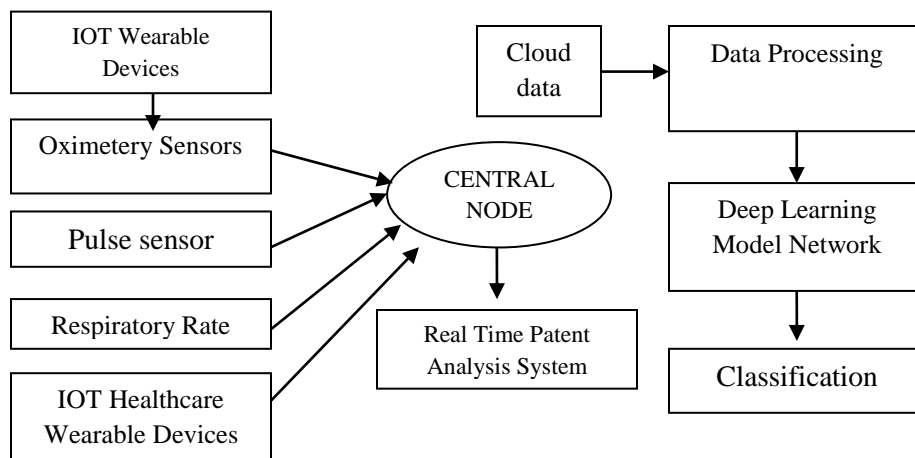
IOT Wearable Devices

Oximetery Sensors

Pulse sensor

Respiratory Rate

IOT Healthcare Wearable Devices

CENTRAL NODE

Real Time Patent Analysis System

Cloud data

Data Processing

Deep Learning Model Network

Classification